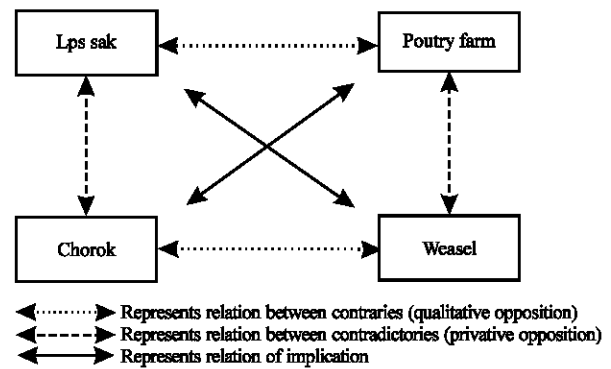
Lps sak

Poutry farm

Chorok

Weasel

Represents relation between contraries (qualitative opposition)

Represents relation between contradictories (privative opposition)

Represents relation of implication